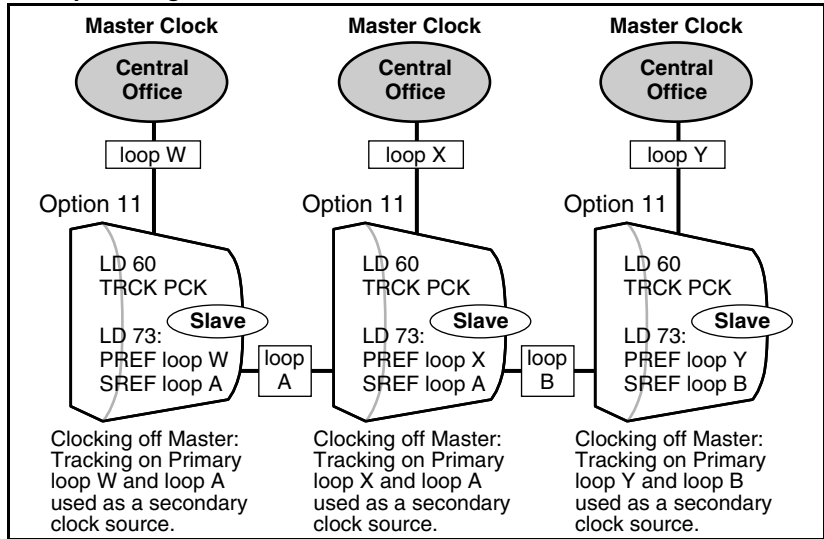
Master Clock

Central Office

loop W

Option 11

LD 60
TRCK PCK

LD 73:
PREF loop W
SREF loop A

Slave

Clocking off Master: Tracking on Primary loop W and loop A used as a secondary clock source.

loop A

Master Clock

Central Office

loop X

Option 11

LD 60
TRCK PCK

LD 73:
PREF loop X
SREF loop A

Slave

Clocking off Master: Tracking on Primary loop X and loop A used as a secondary clock source.

loop B

Master Clock

Central Office

loop Y

Option 11

LD 60
TRCK PCK

LD 73:
PREF loop Y
SREF loop B

Slave

Clocking off Master: Tracking on Primary loop Y and loop B used as a secondary clock source.